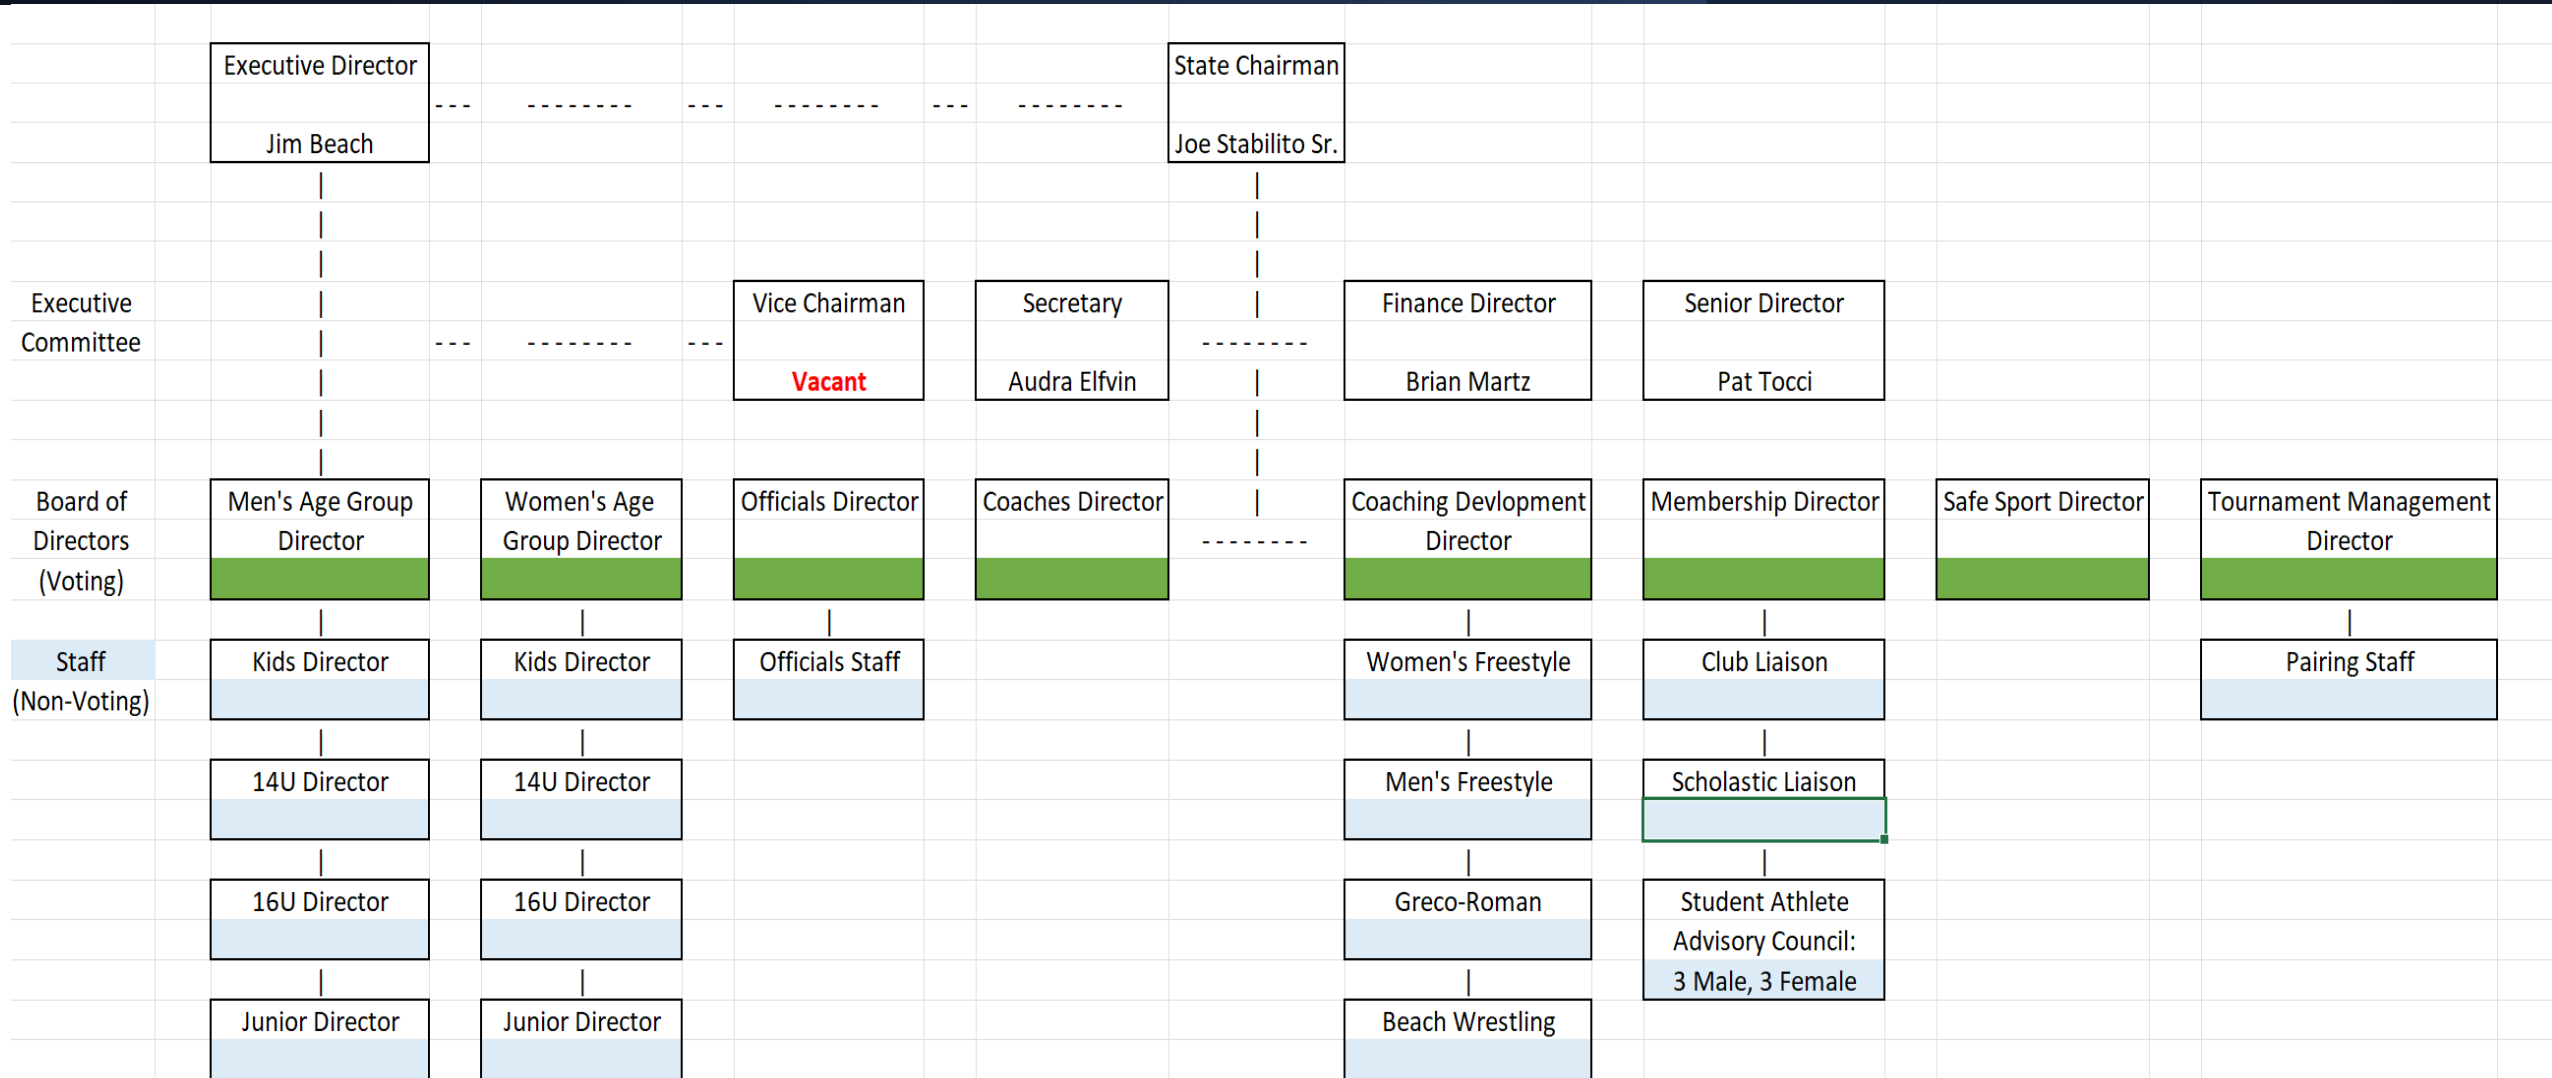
Executive Director

Jim Beach

State Chairman

Joe Stabilito Sr.

Executive Committee

Vice Chairman

Vacant

Secretary

Audra Elfvin

Finance Director

Brian Martz

Senior Director

Pat Tocci

Board of Directors (Voting)

Men's Age Group Director

Women's Age Group Director

Officials Director

Coaches Director

Coaching Devlopment Director

Membership Director

Safe Sport Director

Tournament Management Director

Staff (Non-Voting)

Kids Director

Kids Director

Officials Staff

Women's Freestyle

Club Liaison

Pairing Staff

14U Director

14U Director

Men's Freestyle

Scholastic Liaison

16U Director

16U Director

Greco-Roman

Student Athlete Advisory Council: 3 Male, 3 Female

Junior Director

Junior Director

Beach Wrestling